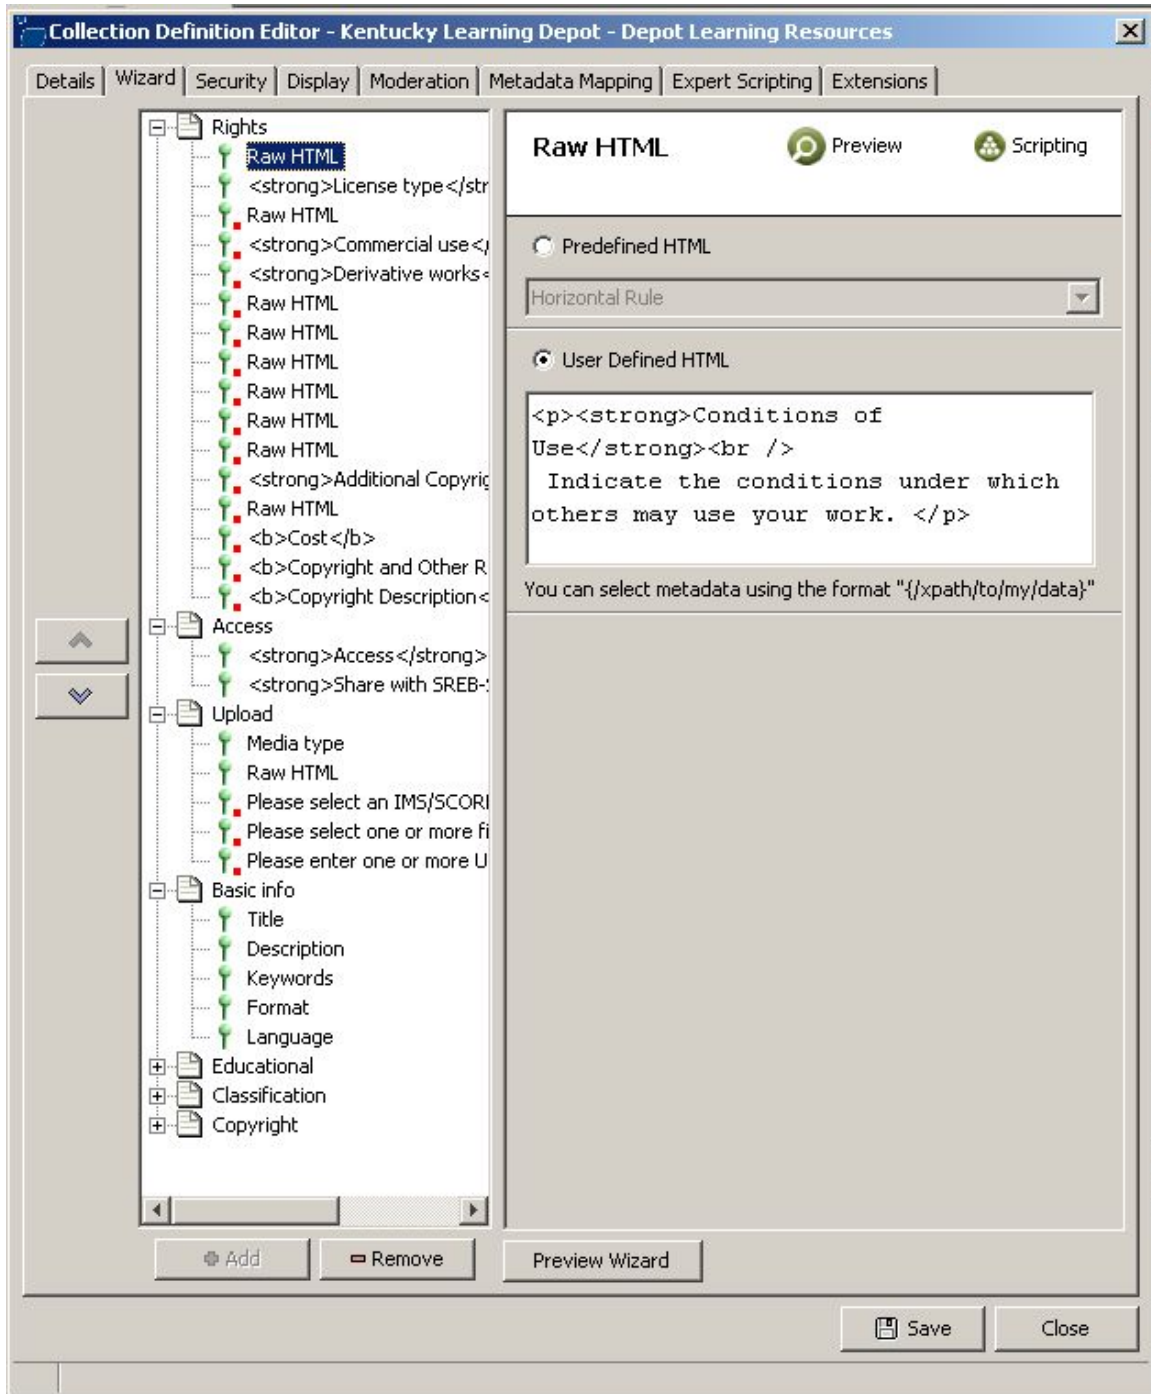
Collection Definition Editor - Kentucky Learning Depot - Depot Learning Resources

Details | Wizard | Security | Display | Moderation | Metadata Mapping | Expert Scripting | Extensions

Rights
Raw HTML
<strong>License type</str
Raw HTML
<strong>Commercial use</
<strong>Derivative works<
Raw HTML
Raw HTML
Raw HTML
Raw HTML
Raw HTML
Raw HTML
<strong>Additional Copyric
Raw HTML
<b>Cost</b>
<b>Copyright and Other R
<b>Copyright Description<
Access
<strong>Access</strong>
<strong>Share with SREB-
Upload
Media type
Raw HTML
Please select an IMS/SCORI
Please select one or more fi
Please enter one or more U
Basic info
Title
Description
Keywords
Format
Language
Educational
Classification
Copyright

Raw HTML
Preview
Scripting

Predefined HTML
Horizontal Rule

User Defined HTML
<p><strong>Conditions of Use</strong><br />
Indicate the conditions under which others may use your work. </p>

You can select metadata using the format "{/xpath/to/my/data}"

Add
Remove
Preview Wizard

Save
Close